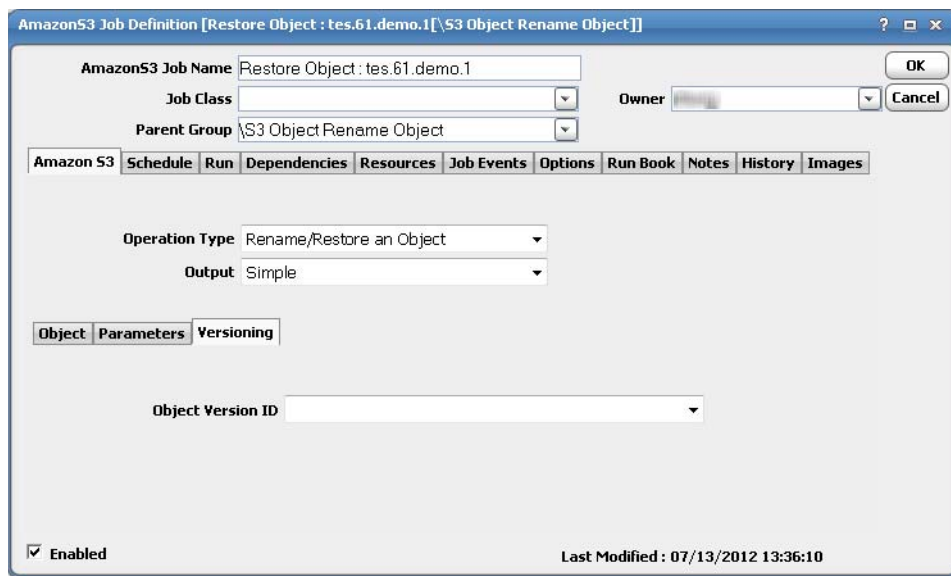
AmazonS3 Job Definition [Restore Object : tes.61.demo.1[\S3 Object Rename Object]]

? □ x

AmazonS3 Job Name Restore Object : tes.61.demo.1

OK

Job Class

Owner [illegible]

Cancel

Parent Group \S3 Object Rename Object

Amazon S3 | Schedule | Run | Dependencies | Resources | Job Events | Options | Run Book | Notes | History | Images

Operation Type Rename/Restore an Object

Output Simple

Object | Parameters | Versioning

Object Version ID

☑ Enabled

Last Modified : 07/13/2012 13:36:10